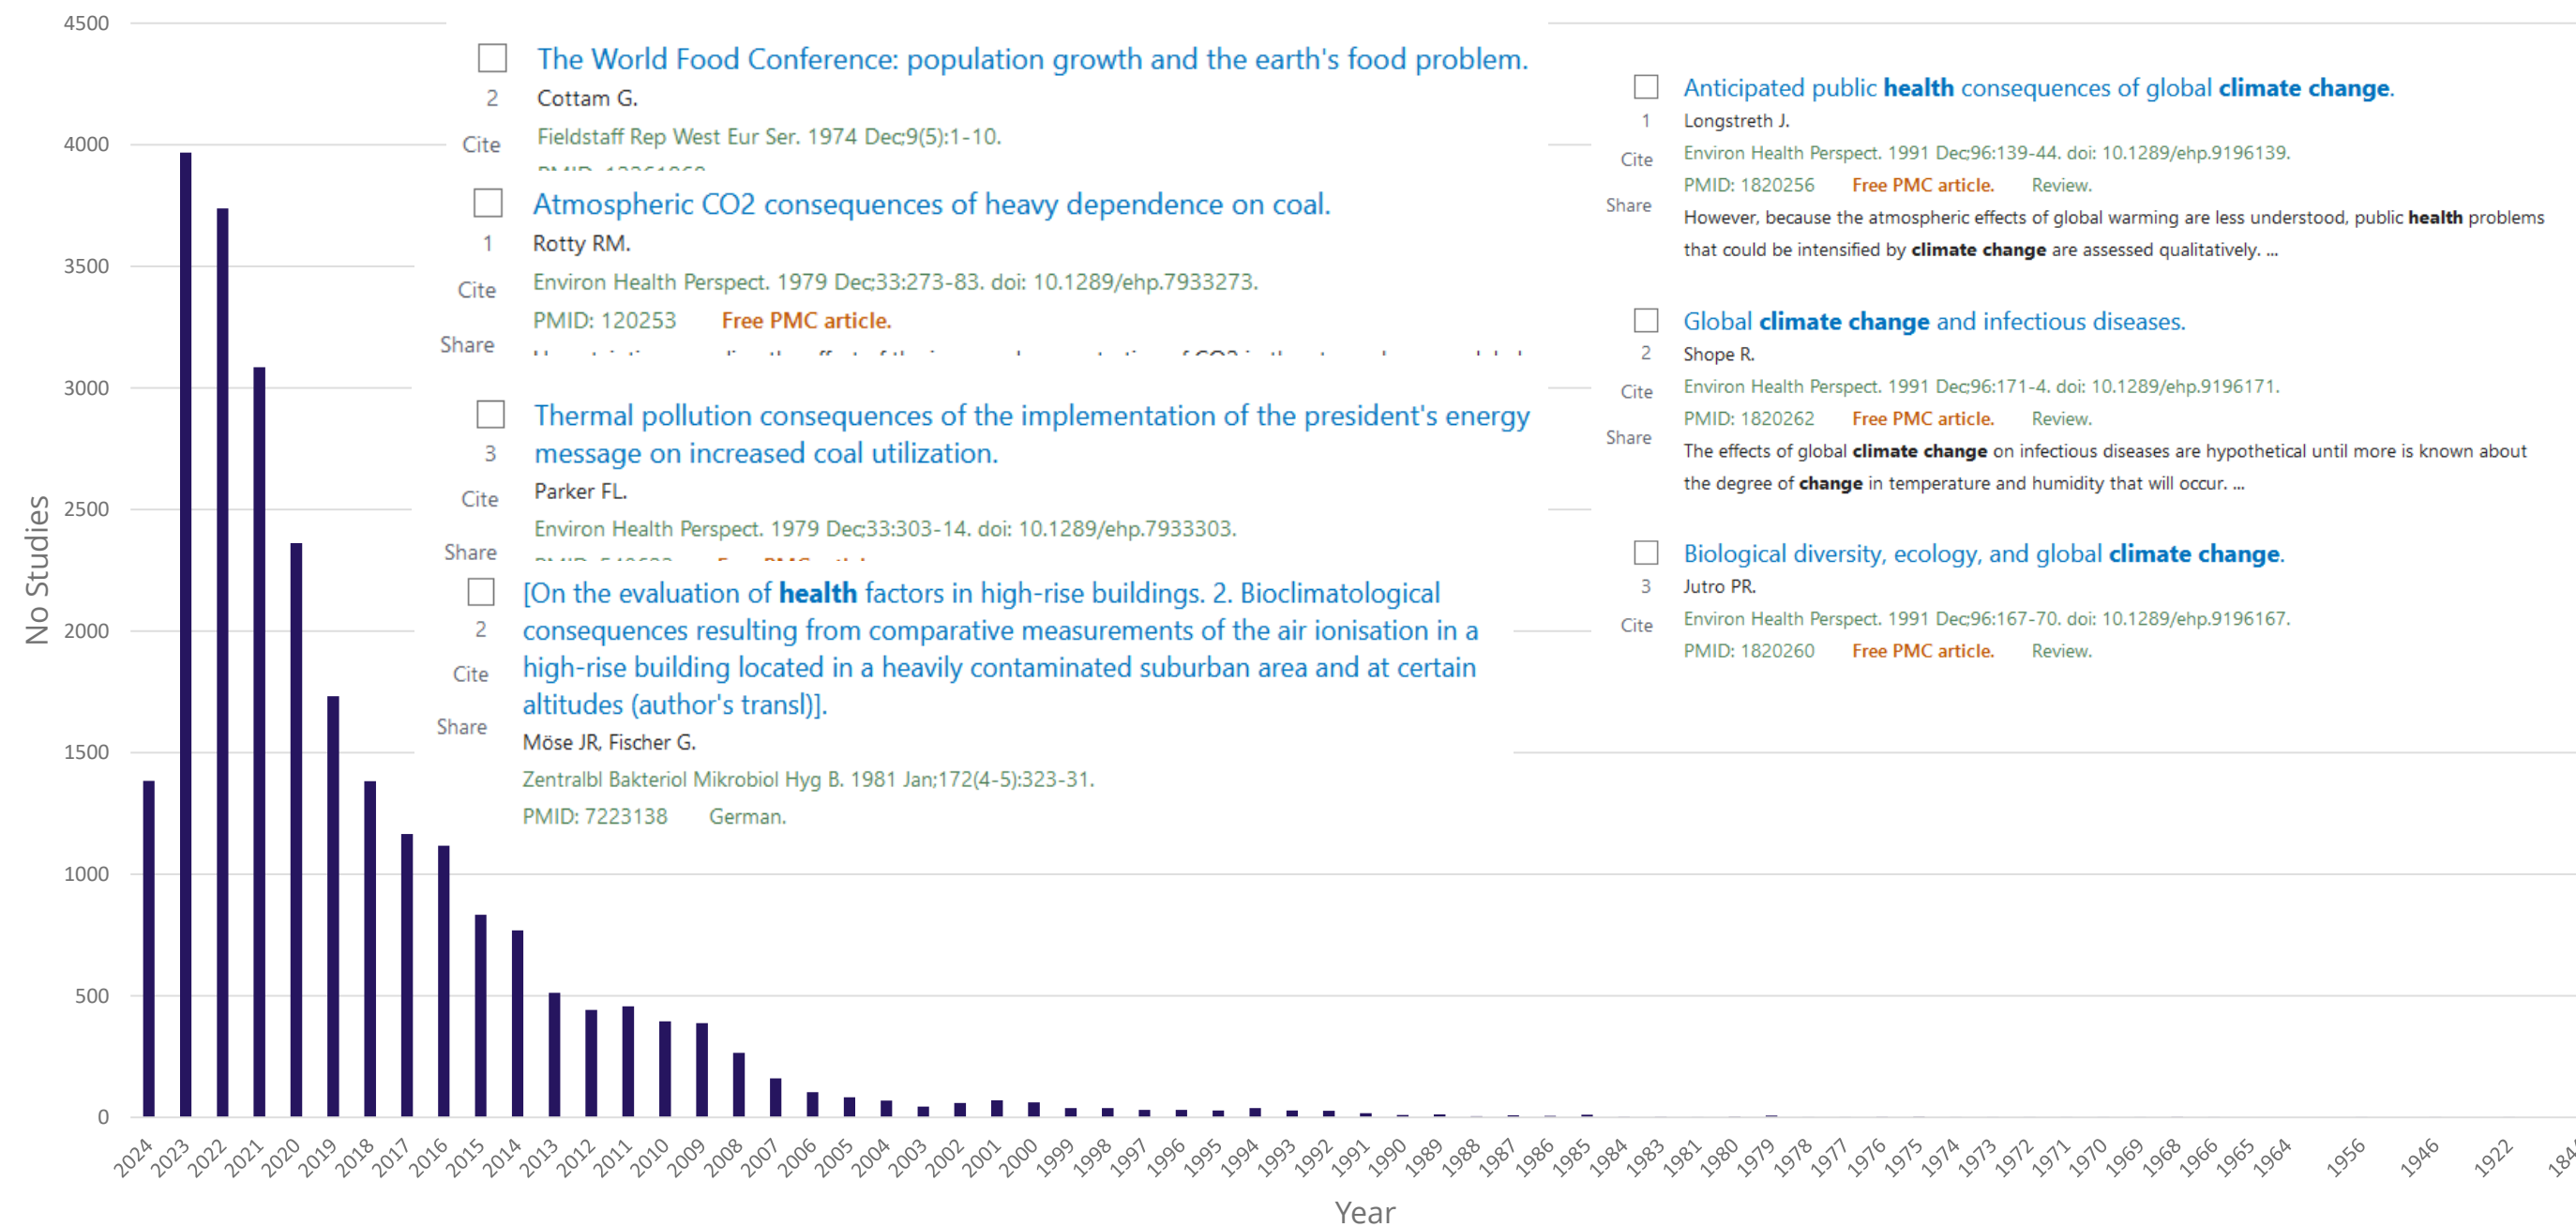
4500
4000
3500
3000
2500
2000
1500
1000
500
0

No Studies

The World Food Conference: population growth and the earth's food problem.
2
Cottam G.
Cite
Fieldstaff Rep West Eur Ser. 1974 Dec;9(5):1-10.
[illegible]

Atmospheric CO2 consequences of heavy dependence on coal.
1
Rotty RM.
Cite
Environ Health Perspect. 1979 Dec;33:273-83. doi: 10.1289/ehp.7933273.
PMID: 120253 Free PMC article.
Share
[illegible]

Thermal pollution consequences of the implementation of the president's energy message on increased coal utilization.
3
Parker FL.
Cite
Environ Health Perspect. 1979 Dec;33:303-14. doi: 10.1289/ehp.7933303.
Share
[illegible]

[On the evaluation of **health** factors in high-rise buildings. 2. Bioclimatological consequences resulting from comparative measurements of the air ionisation in a high-rise building located in a heavily contaminated suburban area and at certain altitudes (author's transl)].
2
Möse JR, Fischer G.
Cite
Zentralbl Bakteriol Mikrobiol Hyg B. 1981 Jan;172(4-5):323-31.
Share
PMID: 7223138 German.

Anticipated public **health** consequences of global **climate change**.
1
Longstreth J.
Cite
Environ Health Perspect. 1991 Dec;96:139-44. doi: 10.1289/ehp.9196139.
PMID: 1820256 Free PMC article. Review.
Share
However, because the atmospheric effects of global warming are less understood, public **health** problems that could be intensified by **climate change** are assessed qualitatively. ...

Global **climate change** and infectious diseases.
2
Shope R.
Cite
Environ Health Perspect. 1991 Dec;96:171-4. doi: 10.1289/ehp.9196171.
PMID: 1820262 Free PMC article. Review.
Share
The effects of global **climate change** on infectious diseases are hypothetical until more is known about the degree of **change** in temperature and humidity that will occur. ...

Biological diversity, ecology, and global **climate change**.
3
Jutro PR.
Cite
Environ Health Perspect. 1991 Dec;96:167-70. doi: 10.1289/ehp.9196167.
PMID: 1820260 Free PMC article. Review.

2024 2023 2022 2021 2020 2019 2018 2017 2016 2015 2014 2013 2012 2011 2010 2009 2008 2007 2006 2005 2004 2003 2002 2001 2000 1999 1998 1997 1996 1995 1994 1993 1992 1991 1990 1989 1988 1987 1986 1985 1984 1983 1981 1980 1979 1978 1977 1976 1975 1974 1973 1972 1971 1970 1969 1968 1966 1965 1964 1956 1946 1922 184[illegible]

Year